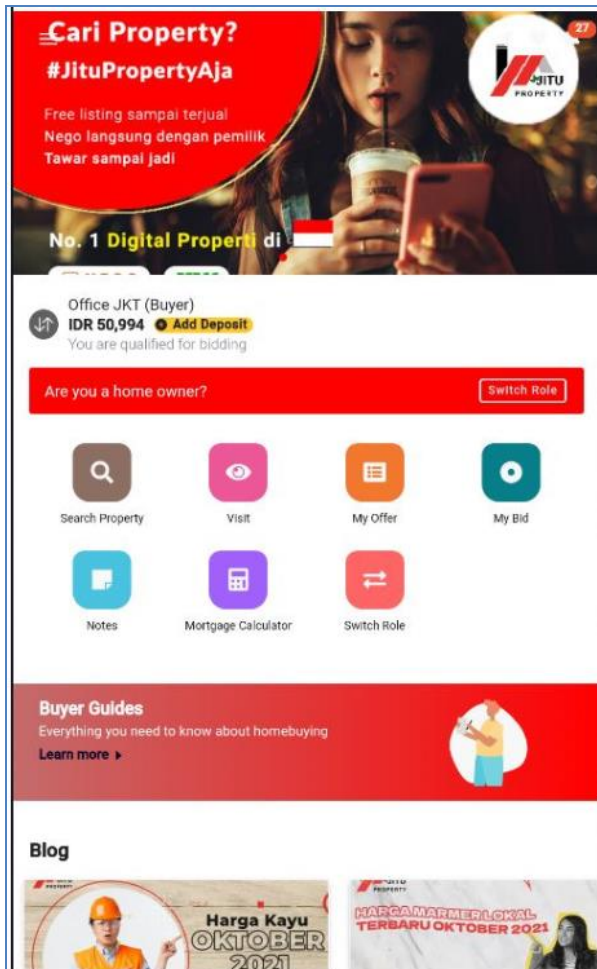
Cari Property?
#JituPropertyAja

Free listing sampai terjual
Nego langsung dengan pemilik
Tawar sampai jadi

No. 1 Digital Properti di

JITU PROPERTY

27

Office JKT (Buyer)
IDR 50,994 Add Deposit
You are qualified for bidding

Are you a home owner? Switch Role

Search Property
Visit
My Offer
My Bid
Notes
Mortgage Calculator
Switch Role

Buyer Guides
Everything you need to know about homebuying
Learn more ▸

Blog

Harga Kayu OKTOBER 2021

HARGA MARMER LOKAL TERBARU OKTOBER 2021